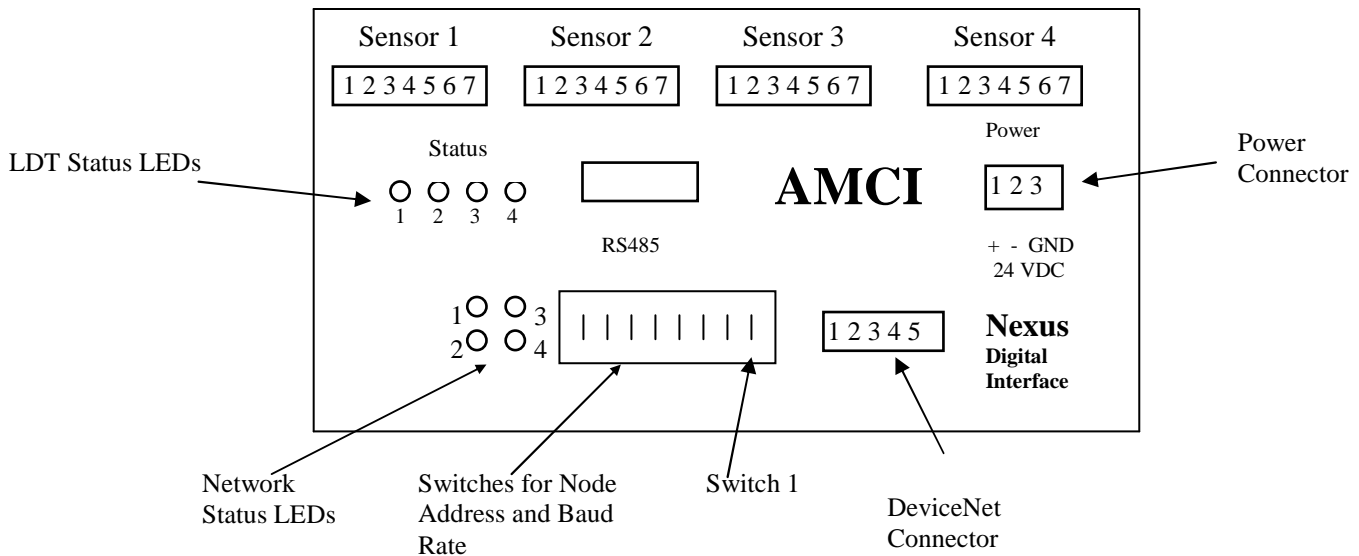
Sensor 1
1 2 3 4 5 6 7

Sensor 2
1 2 3 4 5 6 7

Sensor 3
1 2 3 4 5 6 7

Sensor 4
1 2 3 4 5 6 7

LDT Status LEDs

Status
1 2 3 4

RS485

AMCI

Power
1 2 3
+ - GND
24 VDC

Power Connector

1 3
2 4

1 2 3 4 5

Nexus
Digital
Interface

Network Status LEDs

Switches for Node Address and Baud Rate

Switch 1

DeviceNet Connector